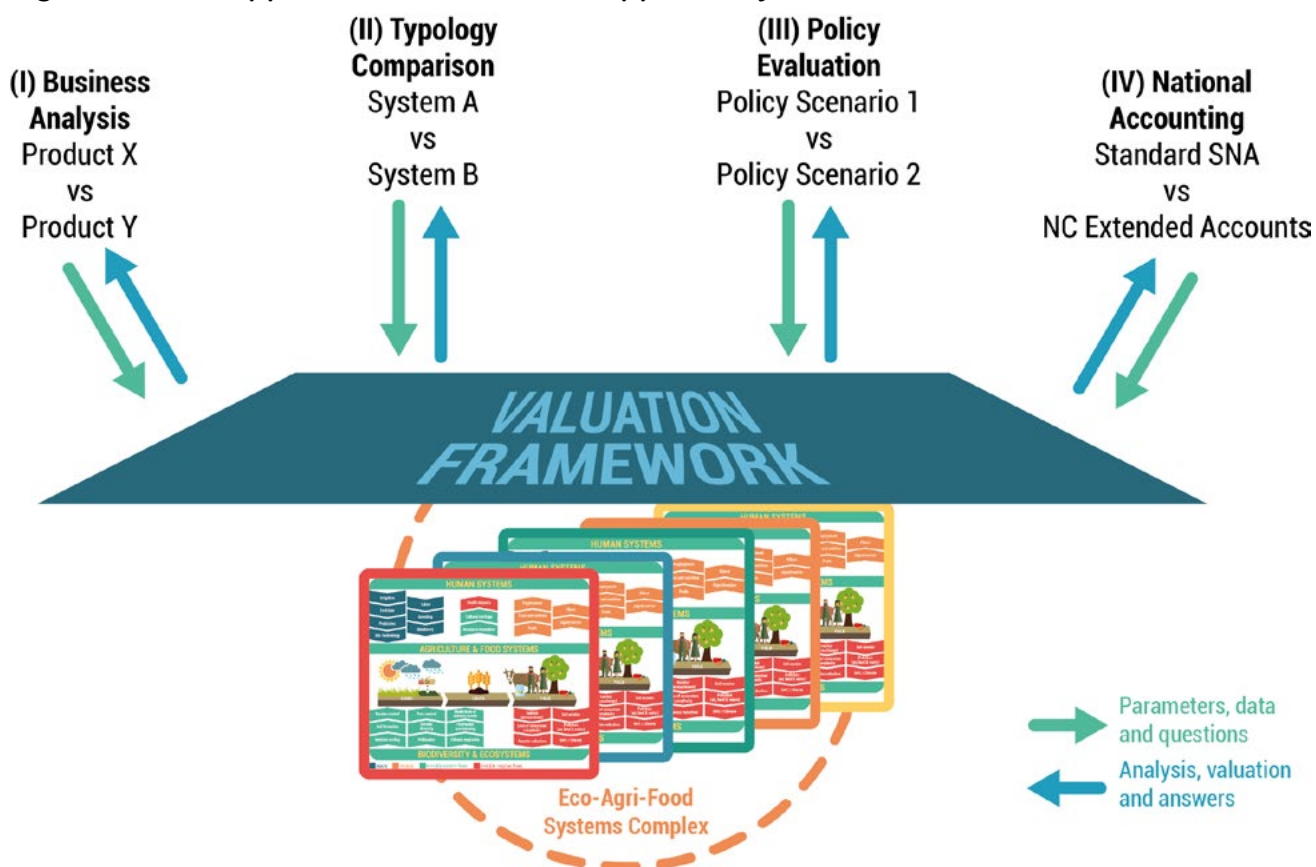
(I) Business Analysis
Product X
vs
Product Y

(II) Typology Comparison
System A
vs
System B

(III) Policy Evaluation
Policy Scenario 1
vs
Policy Scenario 2

(IV) National Accounting
Standard SNA
vs
NC Extended Accounts

VALUATION FRAMEWORK

HUMAN SYSTEMS

AGRICULTURE & FOOD SYSTEMS

BIODIVERSITY & ECOSYSTEMS

Eco-Agri-Food Systems Complex

Parameters, data and questions

Analysis, valuation and answers